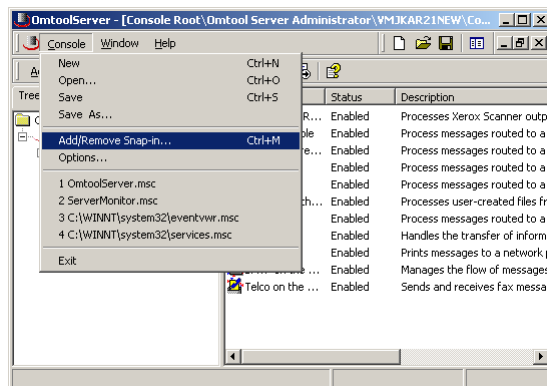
OmtoolServer - [Console Root\Omtool Server Administrator\VMJKAR21NEW\Co...

Console Window Help

New Ctrl+N
Open... Ctrl+O
Save Ctrl+S
Save As...
Add/Remove Snap-in... Ctrl+M
Options...
1 OmtoolServer.msc
2 ServerMonitor.msc
3 C:\WINNT\system32\eventvwr.msc
4 C:\WINNT\system32\services.msc
Exit

Tree

| | Status | Description |
|---|---|---|
| R... | Enabled | Processes Xerox Scanner outp |
| ble | Enabled | Process messages routed to a |
| e... | Enabled | Process messages routed to a |
| | Enabled | Process messages routed to a |
| | Enabled | Process messages routed to a |
| ch... | Enabled | Processes user-created files fr |
| | Enabled | Process messages routed to a |
| | Enabled | Handles the transfer of inform |
| | Enabled | Prints messages to a network |
| ... | Enabled | Manages the flow of messages |
| Telco on the ... | Enabled | Sends and receives fax messa |